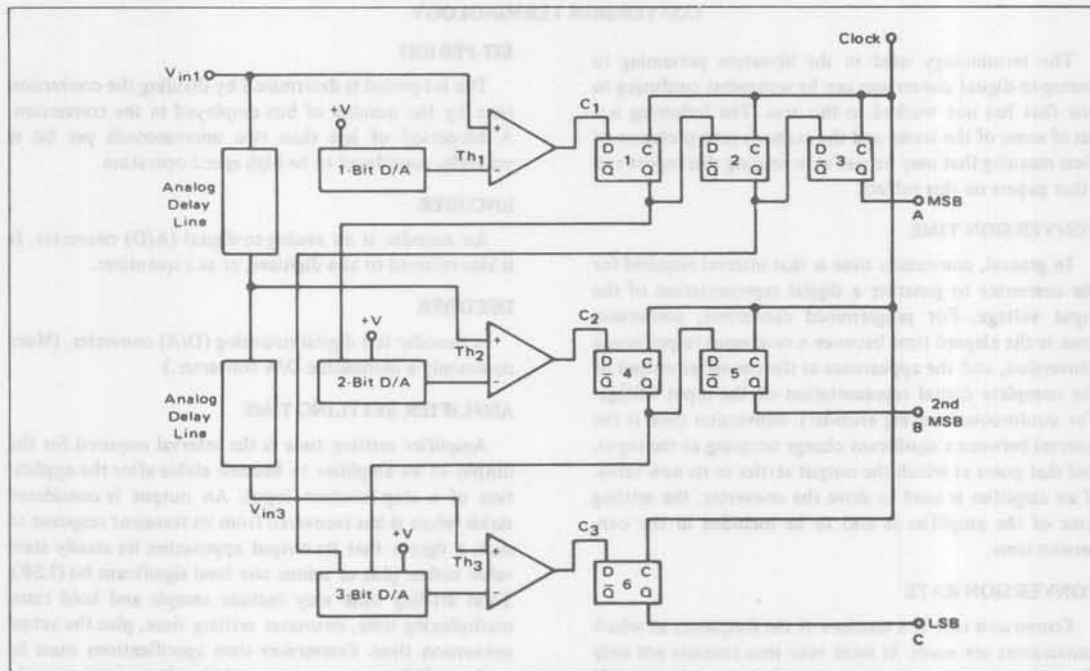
CONVERSION TERMINOLOGY

Clock

$V_{in1}$

+V

$Th_1$

1-Bit D/A

$C_1$

D C
$\bar{Q}$ 1 Q

D C
$\bar{Q}$ 2 Q

D C
$\bar{Q}$ 3 Q

MSB
A

Analog Delay Line

+V

$Th_2$

2-Bit D/A

$C_2$

D C
$\bar{Q}$ 4 Q

D C
$\bar{Q}$ 5 Q

2nd
MSB
B

Analog Delay Line

$V_{in3}$

+V

$Th_3$

3-Bit D/A

$C_3$

D C
$\bar{Q}$ 6 Q

LSB
C

The terminology used in the literature pertaining to analog-to-digital conversion can be somewhat confusing to one that has not worked in the area. The following is a list of some of the terms and the definitions or common-sense meaning that may be useful in reading this and other papers on this subject.

CONVERSION TIME

In general, conversion time is that interval required for the converter to generate a digital representation of the input voltage. For programmed converters, conversion time is the elapsed time between a command to perform a conversion, and the appearance at the output terminals of the complete digital representation of the input voltage. For continuous (tracking encoder), conversion time is the interval between a significant change occurring at the input and that point at which the output settles to its new value. If an amplifier is used to drive the converter, the settling time of the amplifier is and is be included in the conversion time.

CONVERSION RATE

Conversion rate is a measure of the frequency at which conversions are made. It must take into account not only

BIT-PERIOD

This is defined is determined by dividing the conversion time by the number of bits employed in the conversion. A bit-period of less than two microseconds per bit is generally considered to be high speed operation.

ENCODER

An encoder is an analog-to-digital (A/D) converter. It is also referred to and displayed as a quantizer.

DECODER

A decoder is a digital-to-analog (D/A) converter. (More commonly is called the D/A converter.)

AMPLIFIER SETTLING TIME

Amplifier settling time is the interval required for the output of an amplifier to become stable after the application of a step function input. An output is considered stable when it has recovered from its transient response to such a degree that the output approaches its steady state value within plus or minus one least significant bit (LSB). Such settling time may include sample and hold time, multiplexing time, converter settling time, plus the actual conversion time. Conversion time specifications must be